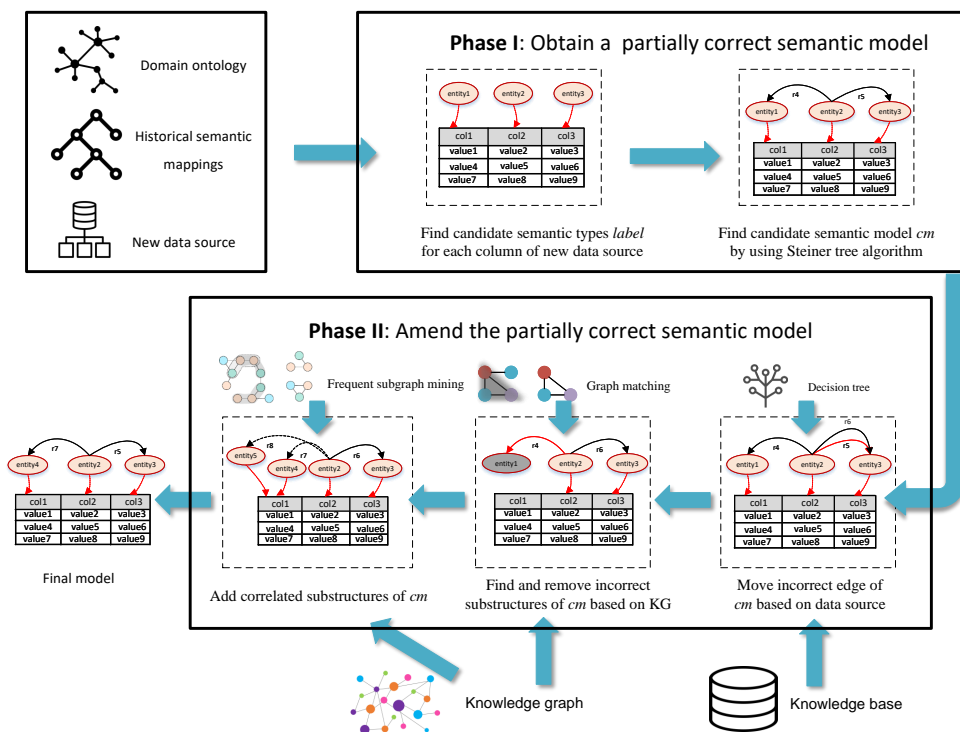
Domain ontology

Historical semantic mappings

New data source

**Phase I**: Obtain a partially correct semantic model

entity1 entity2 entity3

| col1 | col2 | col3 |
|---|---|---|
| value1 | value2 | value3 |
| value4 | value5 | value6 |
| value7 | value8 | value9 |

Find candidate semantic types *label* for each column of new data source

r4 r5

entity1 entity2 entity3

| col1 | col2 | col3 |
|---|---|---|
| value1 | value2 | value3 |
| value4 | value5 | value6 |
| value7 | value8 | value9 |

Find candidate semantic model *cm* by using Steiner tree algorithm

**Phase II**: Amend the partially correct semantic model

Decision tree

r6 r4 r5

entity1 entity2 entity3

| col1 | col2 | col3 |
|---|---|---|
| value1 | value2 | value3 |
| value4 | value5 | value6 |
| value7 | value8 | value9 |

Move incorrect edge of *cm* based on data source

Graph matching

r4 r6

entity1 entity2 entity3

| col1 | col2 | col3 |
|---|---|---|
| value1 | value2 | value3 |
| value4 | value5 | value6 |
| value7 | value8 | value9 |

Find and remove incorrect substructures of *cm* based on KG

Frequent subgraph mining

r8 r7 r6

entity5 entity4 entity2 entity3

| col1 | col2 | col3 |
|---|---|---|
| value1 | value2 | value3 |
| value4 | value5 | value6 |
| value7 | value8 | value9 |

Add correlated substructures of *cm*

r7 r5

entity4 entity2 entity3

| col1 | col2 | col3 |
|---|---|---|
| value1 | value2 | value3 |
| value4 | value5 | value6 |
| value7 | value8 | value9 |

Final model

Knowledge graph

Knowledge base